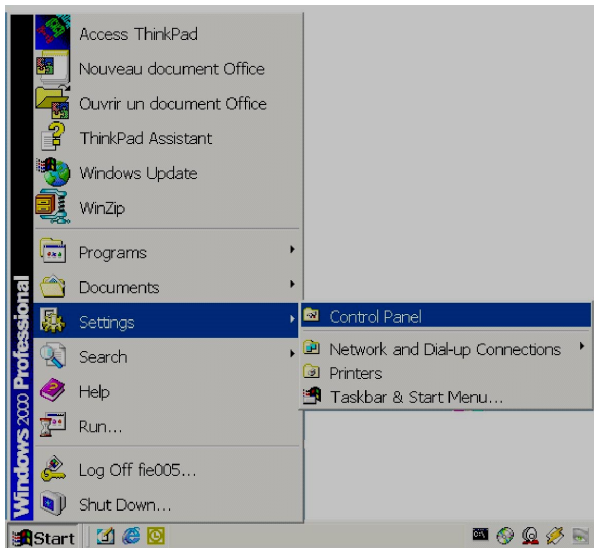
Windows 2000 Professional

Access ThinkPad
Nouveau document Office
Ouvrir un document Office
ThinkPad Assistant
Windows Update
WinZip
Programs
Documents
Settings
Search
Help
Run...
Log Off fie005...
Shut Down...

Control Panel
Network and Dial-up Connections
Printers
Taskbar & Start Menu...

Start